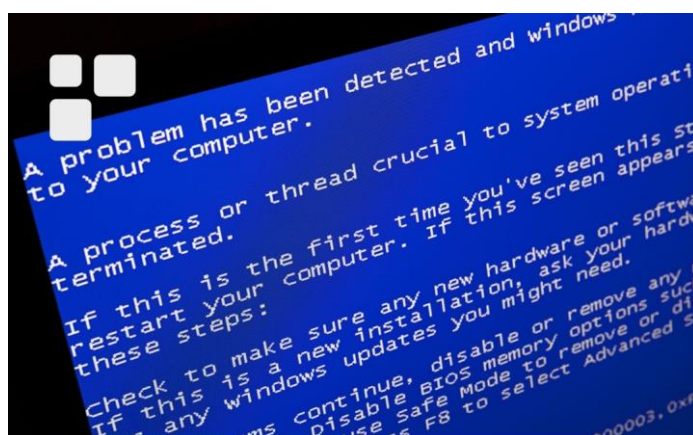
A problem has been detected and windows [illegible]
to your computer.

A process or thread crucial to system operati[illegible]
terminated.

If this is the first time you've seen this st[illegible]
restart your computer. If this screen appears
these steps:

Check to make sure any new hardware or softwa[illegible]
If this is a new installation, ask your hard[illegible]
any windows updates you might need.

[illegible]ms continue, disable or remove any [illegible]
Disable BIOS memory options suc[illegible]
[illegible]se Safe Mode to remove or di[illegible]
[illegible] F8 to select Advanced S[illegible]

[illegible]00003,0x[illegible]